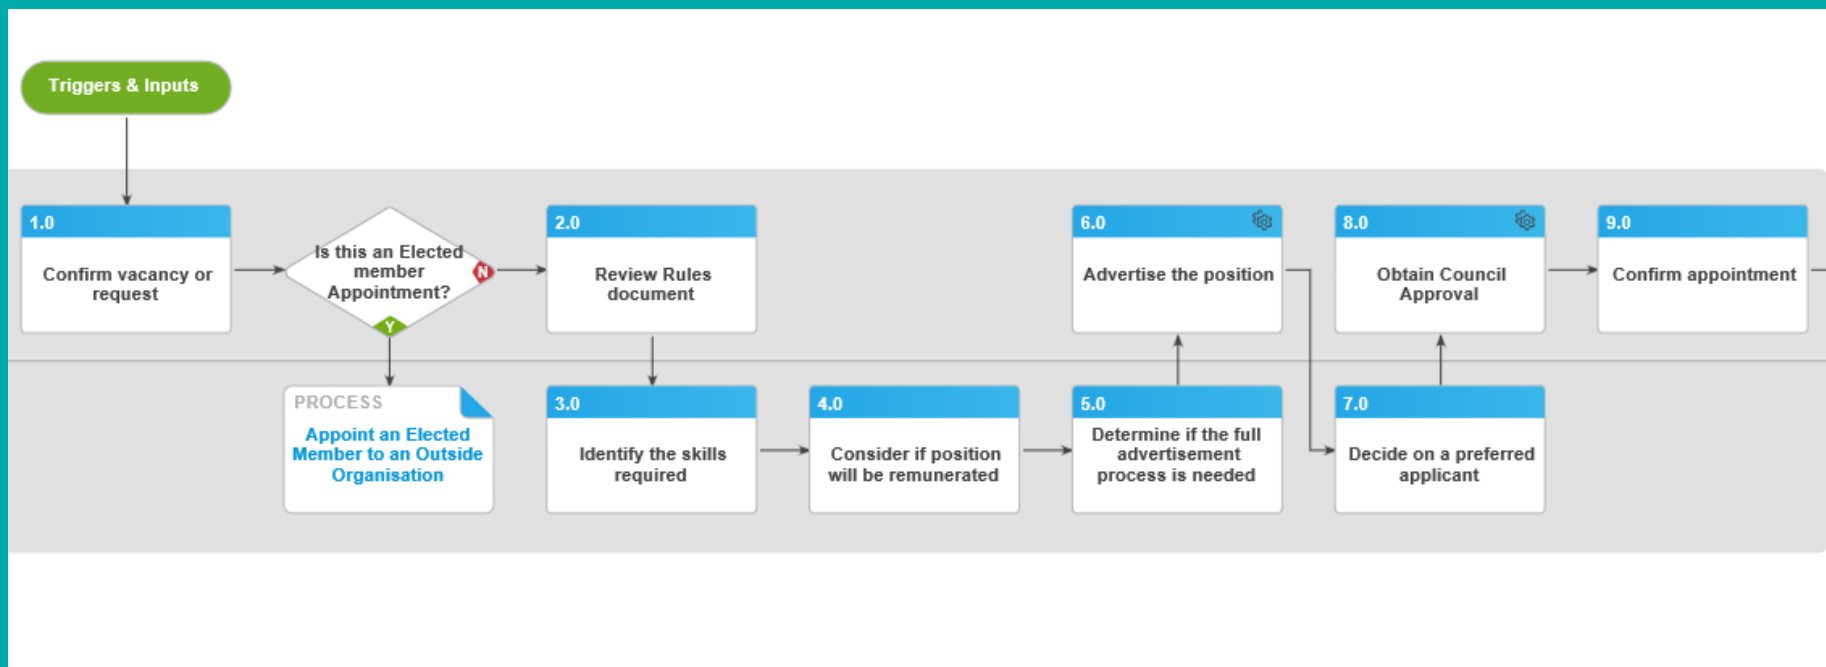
Triggers & Inputs

1.0
Confirm vacancy or request

Is this an Elected member Appointment?
N
Y

PROCESS
Appoint an Elected Member to an Outside Organisation

2.0
Review Rules document

3.0
Identify the skills required

4.0
Consider if position will be remunerated

5.0
Determine if the full advertisement process is needed

6.0
Advertise the position

7.0
Decide on a preferred applicant

8.0
Obtain Council Approval

9.0
Confirm appointment